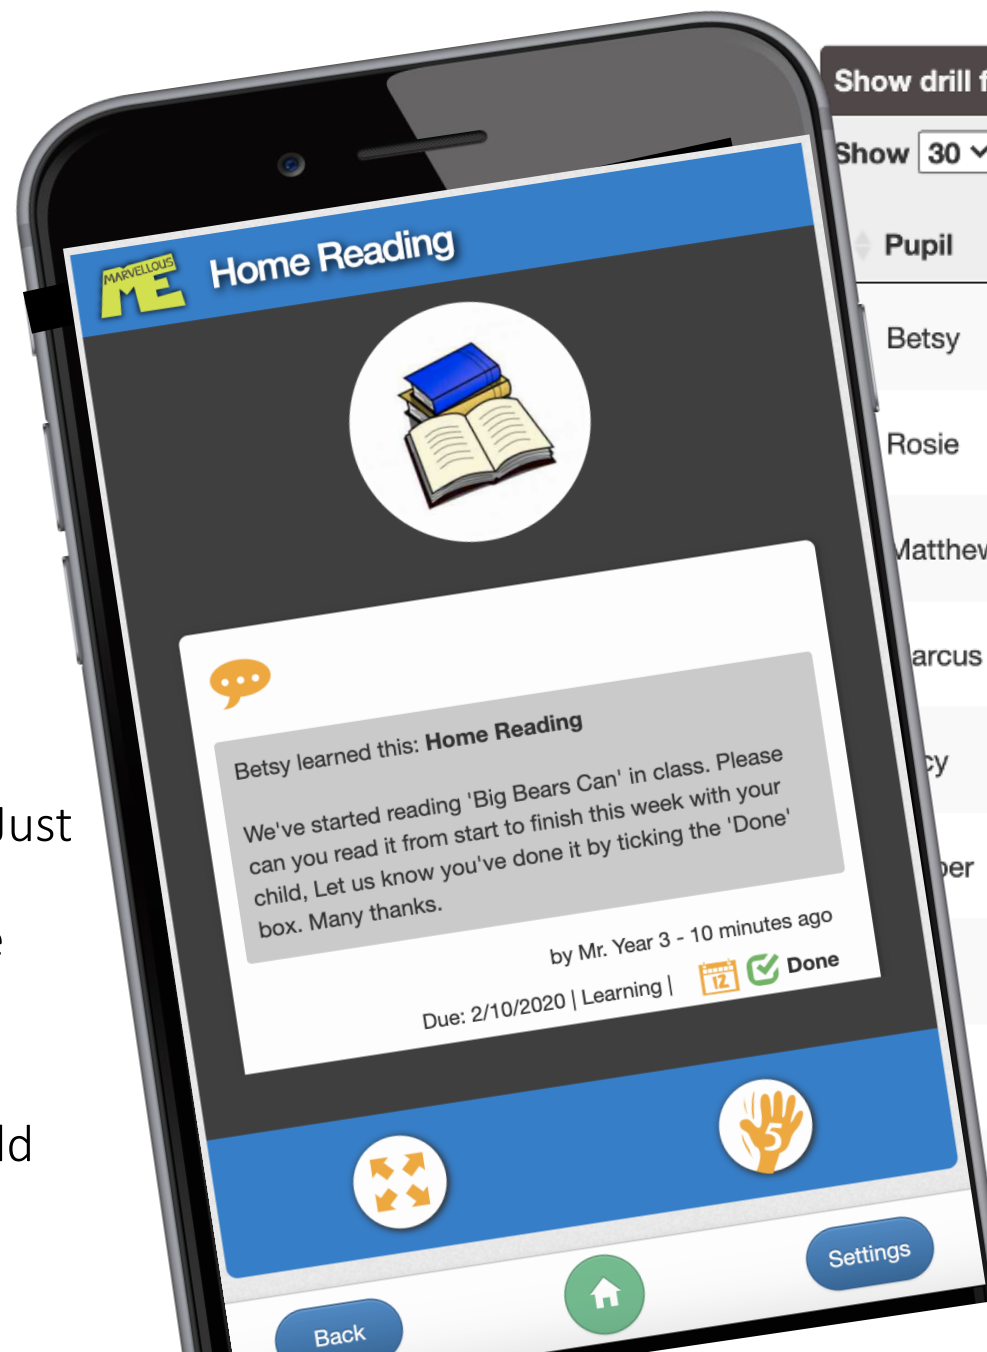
MARVELLOUS ME

Home Reading

Betsy learned this: **Home Reading**

We've started reading 'Big Bears Can' in class. Please can you read it from start to finish this week with your child, Let us know you've done it by ticking the 'Done' box. Many thanks.

by Mr. Year 3 - 10 minutes ago

Due: 2/10/2020 | Learning | 12 Done

5

Back

Settings

Show drill f

Show 30

Pupil

Betsy

Rosie

Matthew

arcus

cy

ber

Just

e

ld